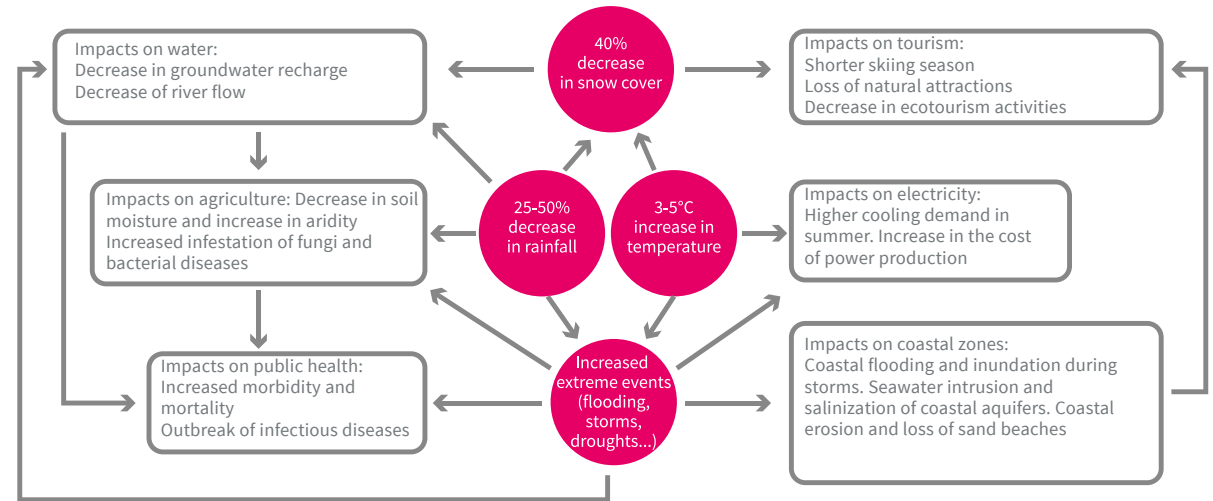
Impacts on water:
Decrease in groundwater recharge
Decrease of river flow

40% decrease in snow cover

Impacts on tourism:
Shorter skiing season
Loss of natural attractions
Decrease in ecotourism activities

Impacts on agriculture: Decrease in soil moisture and increase in aridity
Increased infestation of fungi and bacterial diseases

25-50% decrease in rainfall

3-5°C increase in temperature

Impacts on electricity:
Higher cooling demand in summer. Increase in the cost of power production

Impacts on public health:
Increased morbidity and mortality
Outbreak of infectious diseases

Increased extreme events (flooding, storms, droughts...)

Impacts on coastal zones:
Coastal flooding and inundation during storms. Seawater intrusion and salinization of coastal aquifers. Coastal erosion and loss of sand beaches